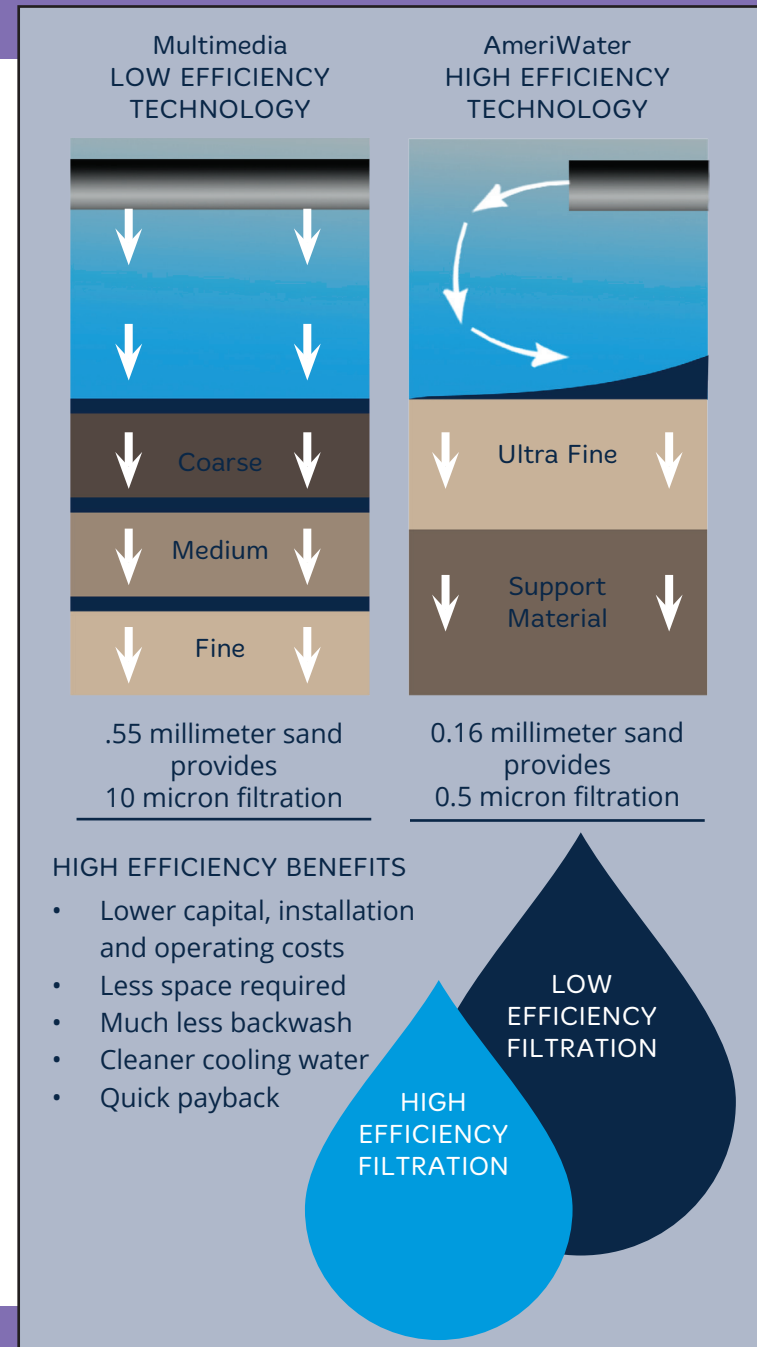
Multimedia
LOW EFFICIENCY
TECHNOLOGY

AmeriWater
HIGH EFFICIENCY
TECHNOLOGY

Coarse

Medium

Fine

Ultra Fine

Support Material

.55 millimeter sand provides 10 micron filtration

0.16 millimeter sand provides 0.5 micron filtration

HIGH EFFICIENCY BENEFITS

- Lower capital, installation and operating costs
- Less space required
- Much less backwash
- Cleaner cooling water
- Quick payback

LOW EFFICIENCY FILTRATION

HIGH EFFICIENCY FILTRATION